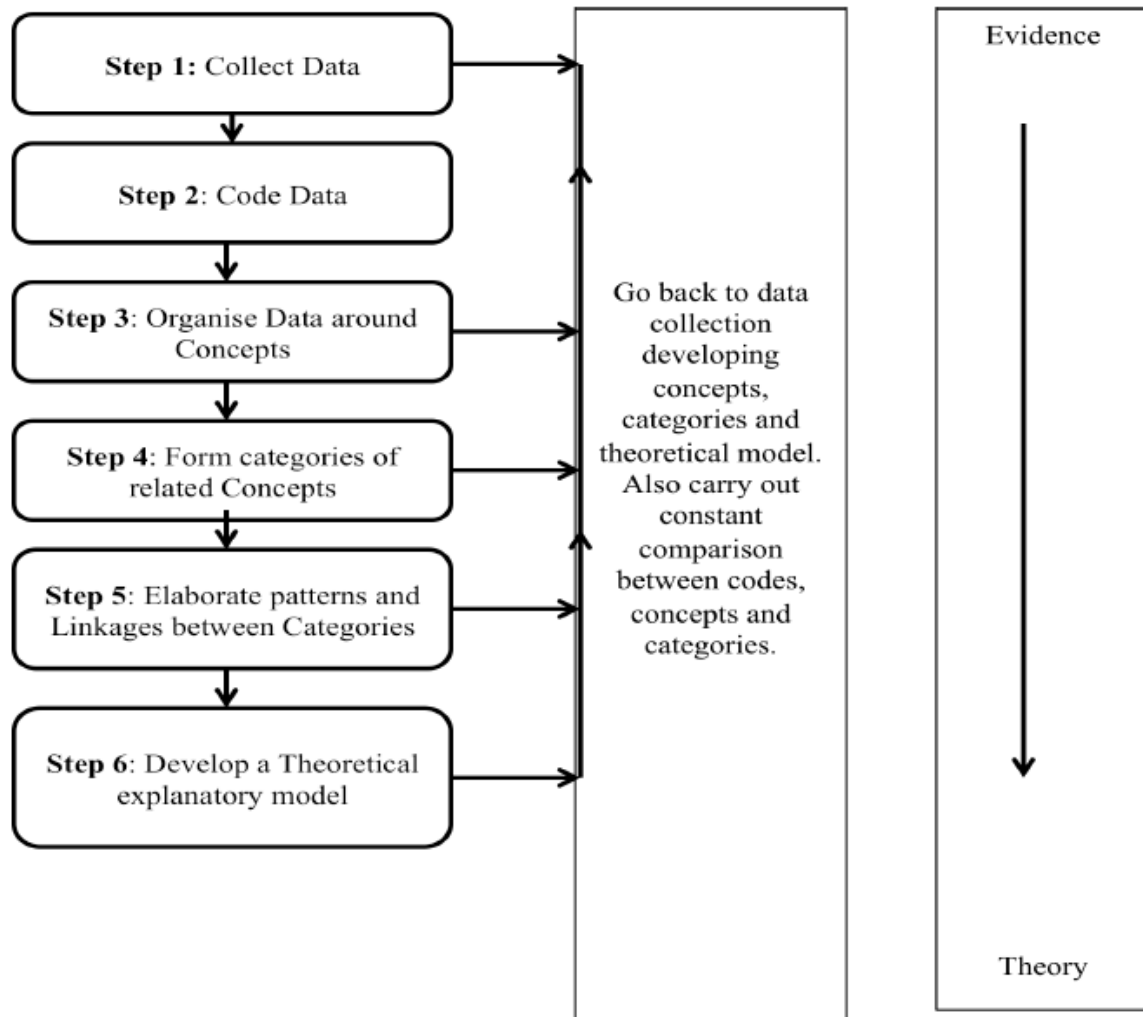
**Step 1:** Collect Data

**Step 2**: Code Data

**Step 3**: Organise Data around Concepts

**Step 4**: Form categories of related Concepts

**Step 5**: Elaborate patterns and Linkages between Categories

**Step 6**: Develop a Theoretical explanatory model

Go back to data collection developing concepts, categories and theoretical model. Also carry out constant comparison between codes, concepts and categories.

Evidence

Theory